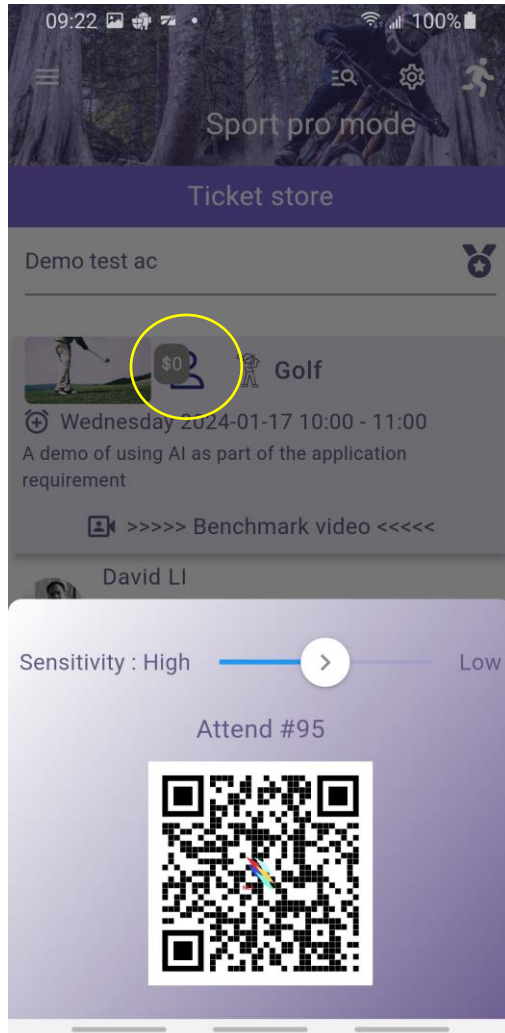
09:22 100%

Sport pro mode

Ticket store

Demo test ac

$0

Golf

Wednesday 2024-01-17 10:00 - 11:00

A demo of using AI as part of the application requirement

>>>>> Benchmark video <<<<<

David LI

Sensitivity : High

Low

Attend #95